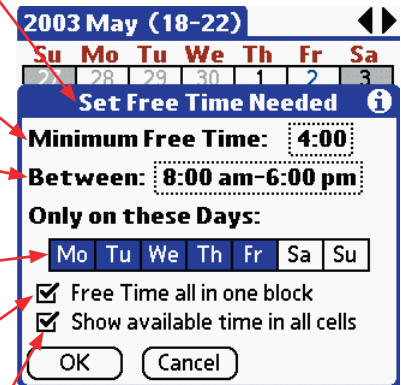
2003 May (18-22)

| Su | Mo | Tu | We | Th | Fr | Sa |
|---|---|---|---|---|---|---|
| 27 | 28 | 29 | 30 | 1 | 2 | 3 |

Set Free Time Needed

Minimum Free Time: 4:00

Between: 8:00 am-6:00 pm

Only on these Days:

Mo Tu We Th Fr Sa Su

☑ Free Time all in one block

☑ Show available time in all cells

OK Cancel